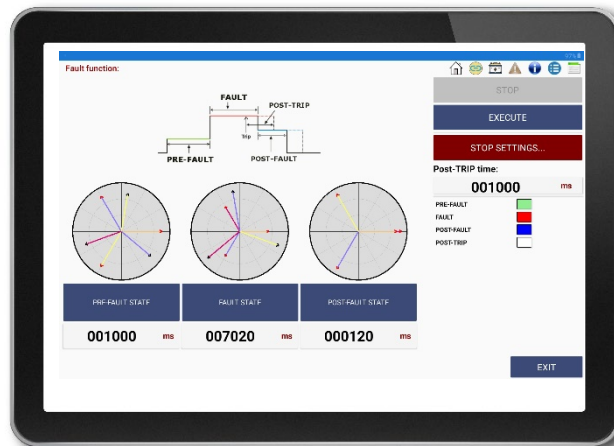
Fault function:

FAULT

POST-TRIP

Ttrip

PRE-FAULT

POST-FAULT

STOP

EXECUTE

STOP SETTINGS...

Post-TRIP time:

001000 ms

PRE-FAULT

FAULT

POST-FAULT

POST-TRIP

PRE-FAULT STATE

FAULT STATE

POST-FAULT STATE

001000 ms

007020 ms

000120 ms

EXIT